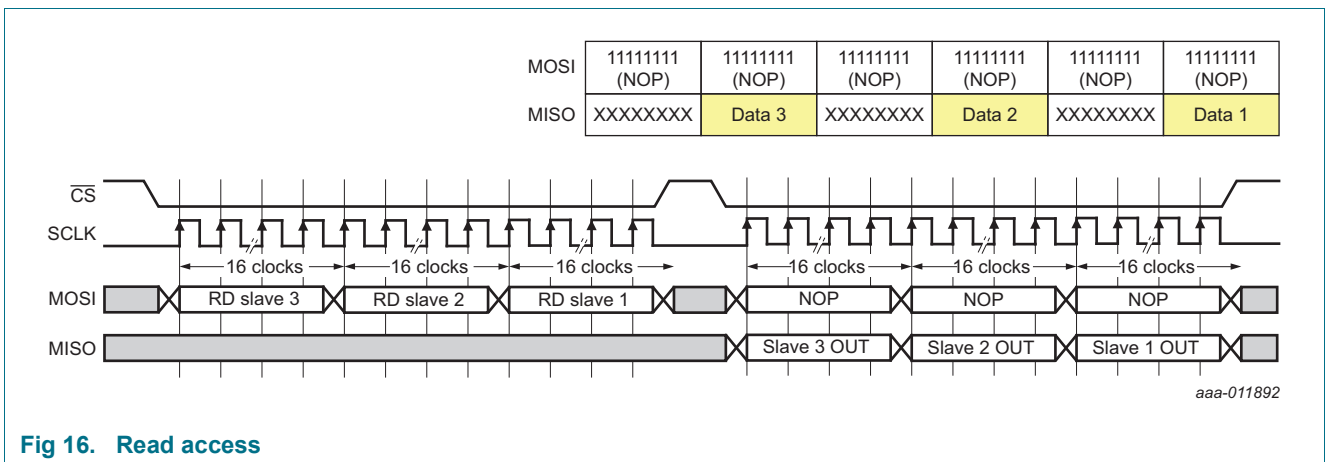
| | | | | | | |
|---|---|---|---|---|---|---|
| MOSI | 11111111 (NOP) | 11111111 (NOP) | 11111111 (NOP) | 11111111 (NOP) | 11111111 (NOP) | 11111111 (NOP) |
| MISO | XXXXXXXX | Data 3 | XXXXXXXX | Data 2 | XXXXXXXX | Data 1 |

$\overline{CS}$

SCLK

16 clocks

16 clocks

16 clocks

16 clocks

16 clocks

16 clocks

MOSI

RD slave 3

RD slave 2

RD slave 1

NOP

NOP

NOP

MISO

Slave 3 OUT

Slave 2 OUT

Slave 1 OUT

aaa-011892

Fig 16. Read access